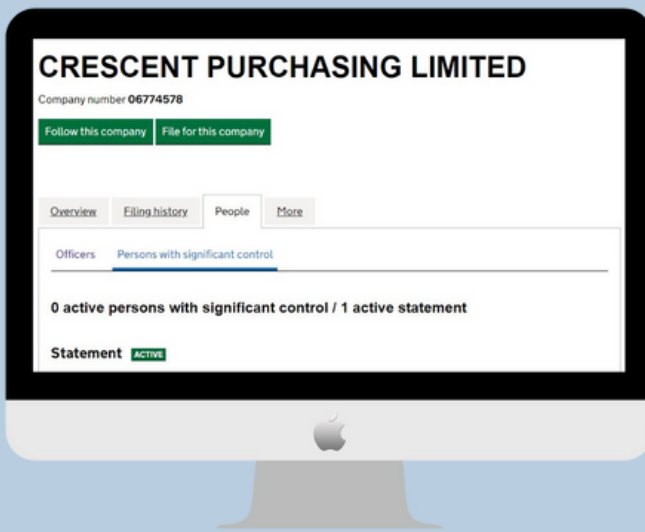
CRESCENT PURCHASING LIMITED

Company number 06774578

Follow this company | File for this company

Overview | Filing history | People | More

Officers | Persons with significant control

0 active persons with significant control / 1 active statement

Statement ACTIVE